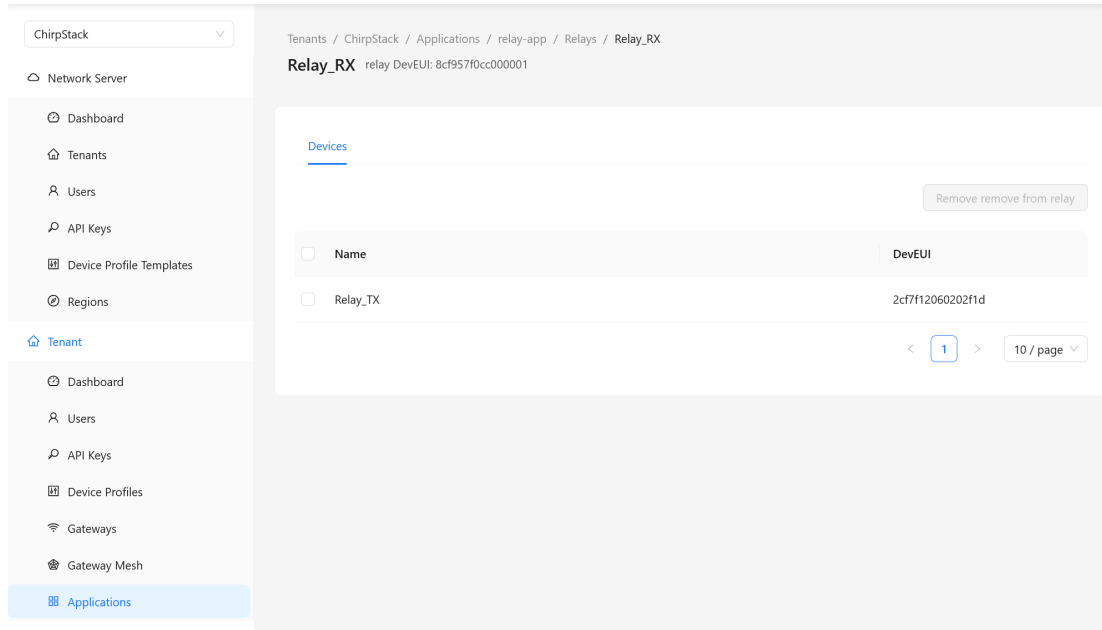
ChirpStack

Network Server

Dashboard

Tenants

Users

API Keys

Device Profile Templates

Regions

Tenant

Dashboard

Users

API Keys

Device Profiles

Gateways

Gateway Mesh

Applications

Tenants / ChirpStack / Applications / relay-app / Relays / Relay_RX

Relay_RX relay DevEUI: 8cf957f0cc000001

Devices

Remove remove from relay

| Name | DevEUI |
|---|---|
| Relay_TX | 2cf7f12060202f1d |

< 1 > 10 / page